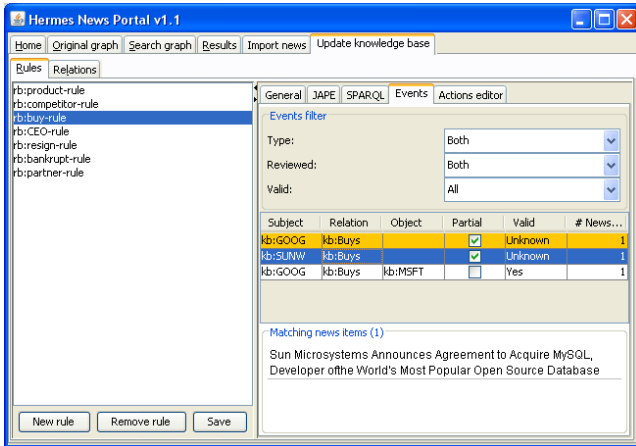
Hermes News Portal v1.1

Home | Original graph | Search graph | Results | Import news | Update knowledge base

Rules | Relations

rb:product-rule
rb:competitor-rule
rb:buy-rule
rb:CEO-rule
rb:resign-rule
rb:bankrupt-rule
rb:partner-rule

New rule | Remove rule | Save

General | JAPE | SPARQL | Events | Actions editor

Events filter

Type: Both
Reviewed: Both
Valid: All

| Subject | Relation | Object | Partial | Valid | # News... |
|---|---|---|---|---|---|
| kb:GOOG | kb:Buys | | ☑ | Unknown | 1 |
| kb:SUNW | kb:Buys | | ☑ | Unknown | 1 |
| kb:GOOG | kb:Buys | kb:MSFT | ☐ | Yes | 1 |

Matching news items (1)

Sun Microsystems Announces Agreement to Acquire MySQL, Developer ofthe World's Most Popular Open Source Database